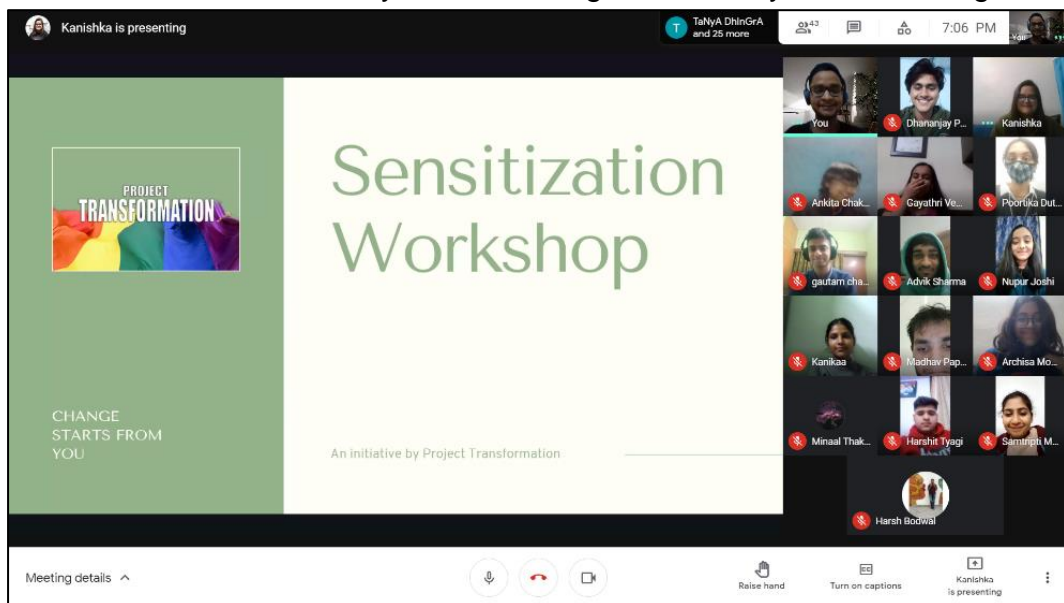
Kanishka is presenting

T TaNyA DhInGrA and 25 more

43

7:06 PM

You

PROJECT TRANSFORMATION

Sensitization Workshop

CHANGE STARTS FROM YOU

An initiative by Project Transformation

You
Dhananjay P...
Kanishka
Ankita Chak...
Gayathri Ve...
Poorlika Dut...
gautam cha...
Advik Sharma
Nupur Joshi
Kanikaa
Madhav Pap...
Archisa Mo...
Minaal Thak...
Harshit Tyagi
Samtripti M...
Harsh Bodwal

Meeting details

Raise hand

Turn on captions

Kanishka is presenting